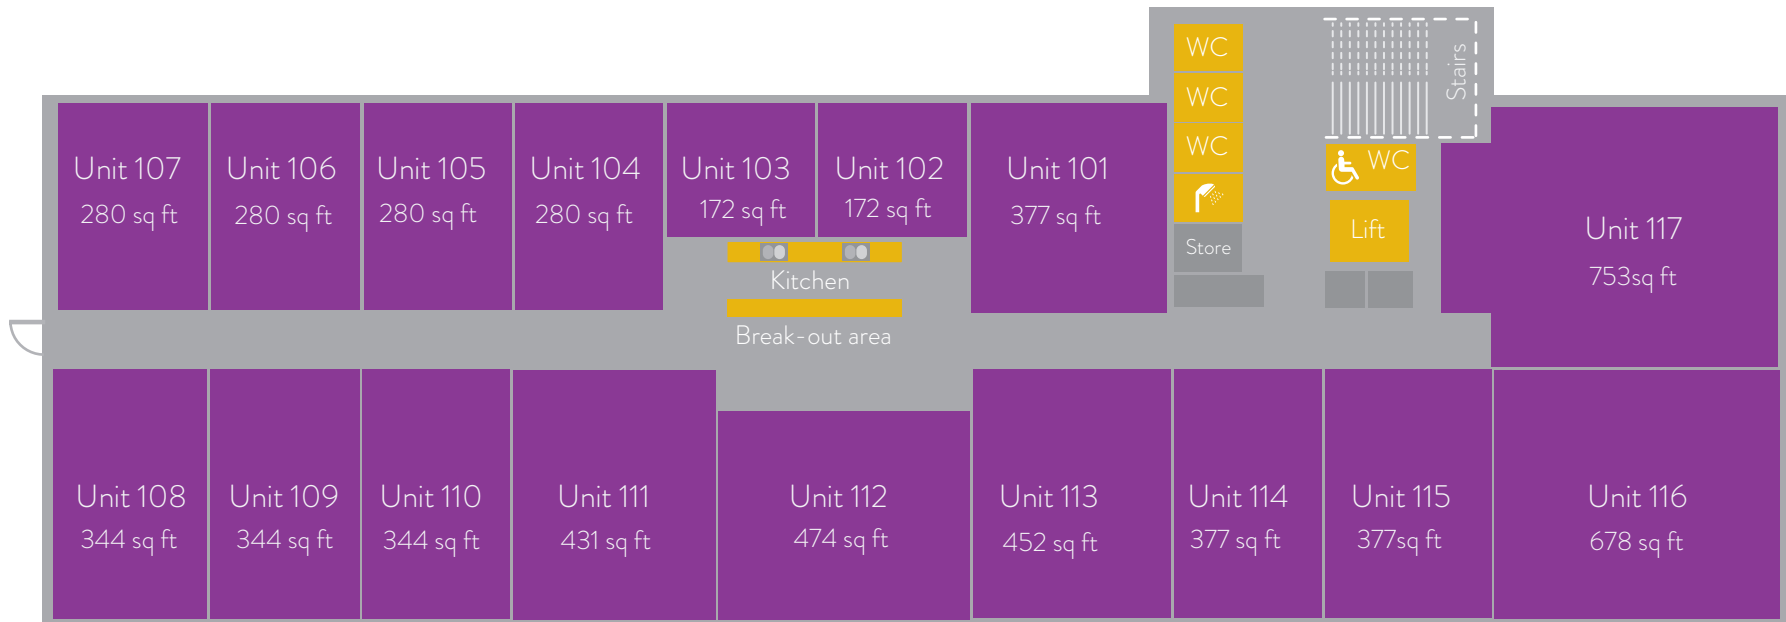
Unit 107
280 sq ft

Unit 106
280 sq ft

Unit 105
280 sq ft

Unit 104
280 sq ft

Unit 103
172 sq ft

Unit 102
172 sq ft

Unit 101
377 sq ft

WC

WC

WC

Store

Stairs

WC

Lift

Unit 117
753sq ft

Kitchen

Break-out area

Unit 108
344 sq ft

Unit 109
344 sq ft

Unit 110
344 sq ft

Unit 111
431 sq ft

Unit 112
474 sq ft

Unit 113
452 sq ft

Unit 114
377 sq ft

Unit 115
377sq ft

Unit 116
678 sq ft